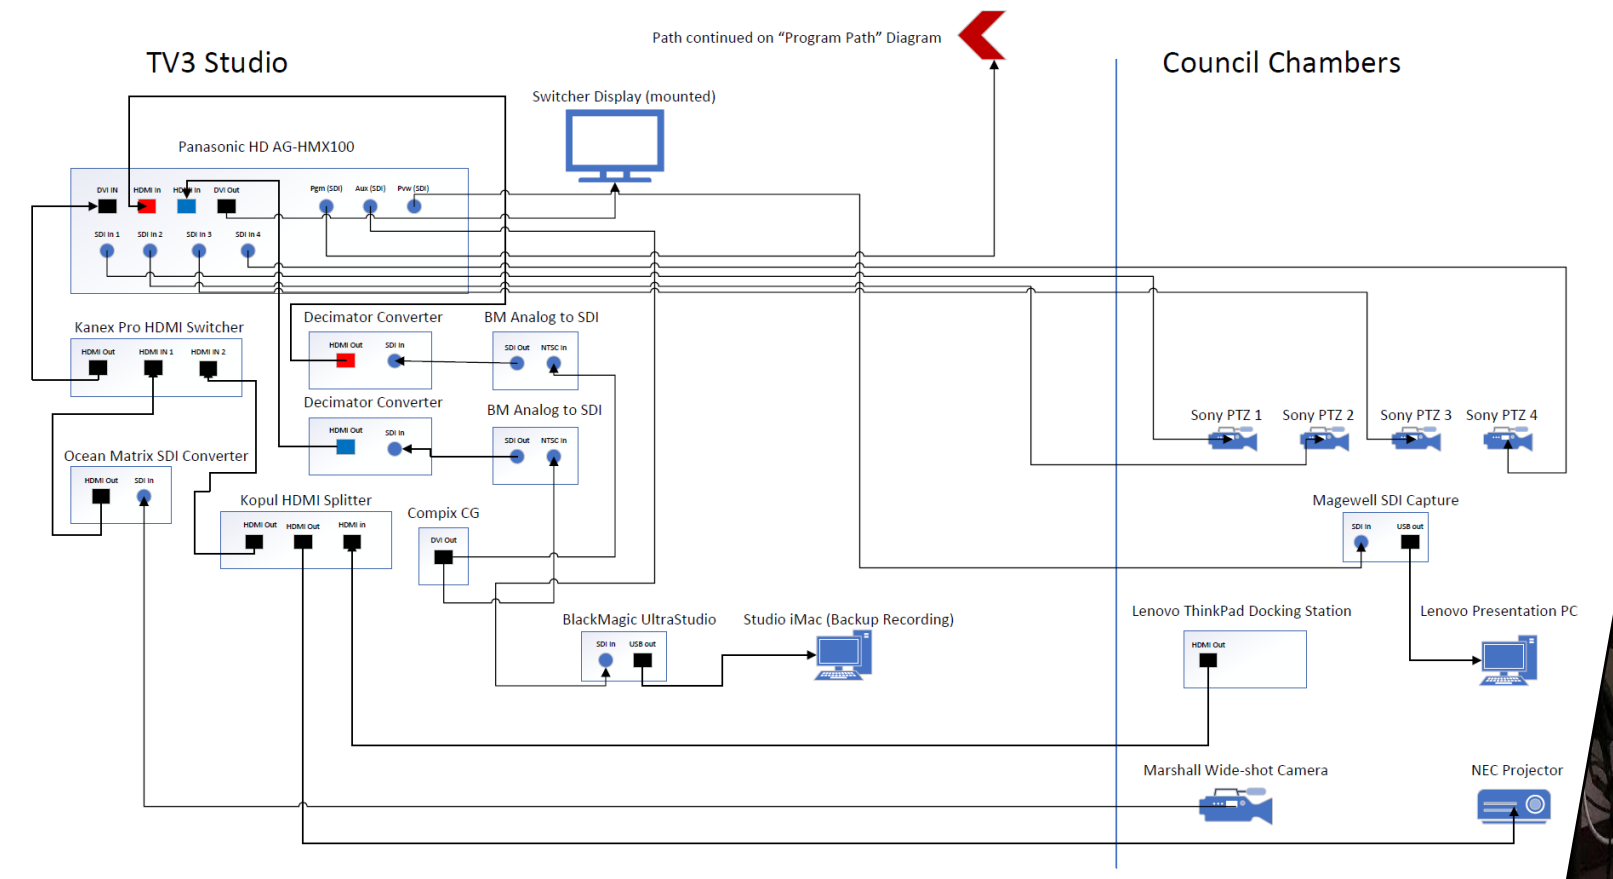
Path continued on "Program Path" Diagram

TV3 Studio

Council Chambers

Switcher Display (mounted)

Panasonic HD AG-HMX100

DVI IN
HDMI In
HDMI In
DVI Out
Pgm (SDI)
Aux (SDI)
Pvw (SDI)
SDI In 1
SDI In 2
SDI In 3
SDI In 4

Kanex Pro HDMI Switcher
HDMI Out
HDMI IN 1
HDMI IN 2

Decimator Converter
HDMI Out
SDI In

BM Analog to SDI
SDI Out
NTSC In

Decimator Converter
HDMI Out
SDI In

BM Analog to SDI
SDI Out
NTSC In

Ocean Matrix SDI Converter
HDMI Out
SDI In

Kopul HDMI Splitter
HDMI Out
HDMI Out
HDMI In

Compix CG
DVI Out

BlackMagic UltraStudio
SDI In
USB out

Studio iMac (Backup Recording)

Sony PTZ 1
Sony PTZ 2
Sony PTZ 3
Sony PTZ 4

Magewell SDI Capture
SDI In
USB out

Lenovo ThinkPad Docking Station
HDMI Out

Lenovo Presentation PC

Marshall Wide-shot Camera

NEC Projector